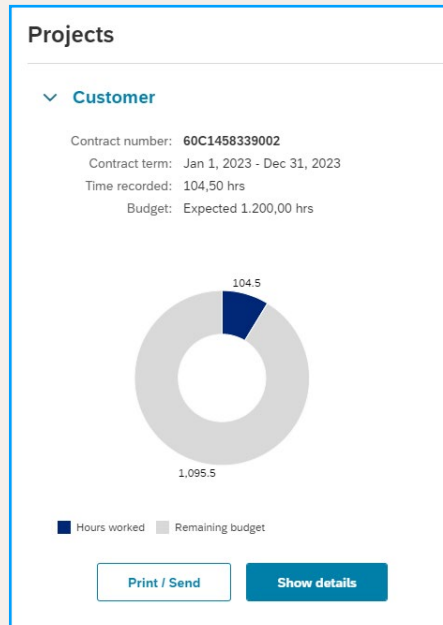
Projects

Customer

Contract number: 60C1458339002
Contract term: Jan 1, 2023 - Dec 31, 2023
Time recorded: 104,50 hrs
Budget: Expected 1.200,00 hrs

104.5
1,095.5

Hours worked   Remaining budget

Print / Send   Show details